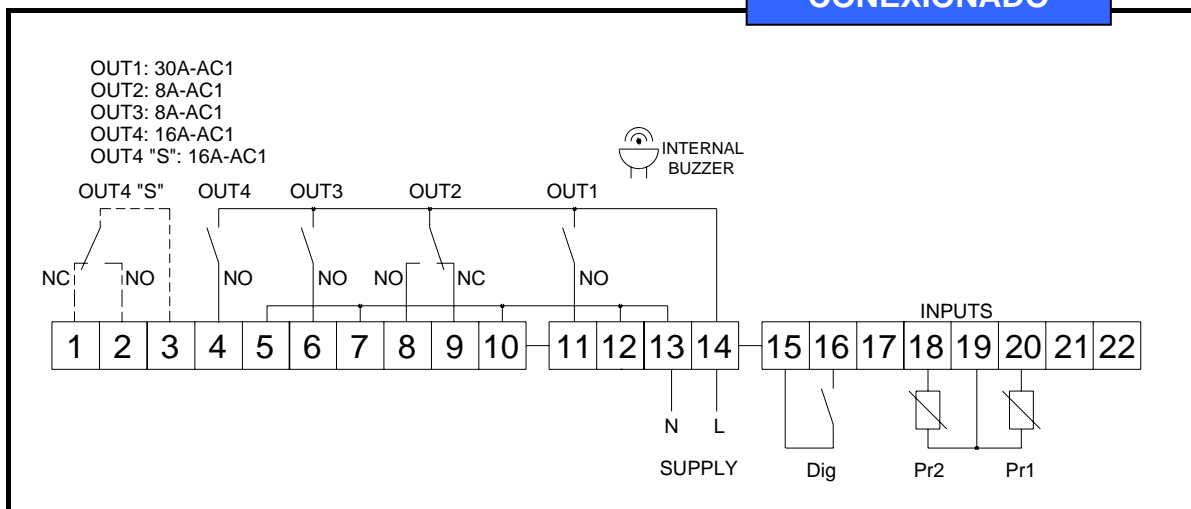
CONEXIONADO

OUT1: 30A-AC1
OUT2: 8A-AC1
OUT3: 8A-AC1
OUT4: 16A-AC1
OUT4 "S": 16A-AC1

INTERNAL BUZZER

OUT4 "S"
OUT4
OUT3
OUT2
OUT1

NC
NO
NO
NO
NO
NC
NO

INPUTS

1 2 3 4 5 6 7 8 9 10 11 12 13 14 15 16 17 18 19 20 21 22

N L
SUPPLY
Dig
Pr2
Pr1